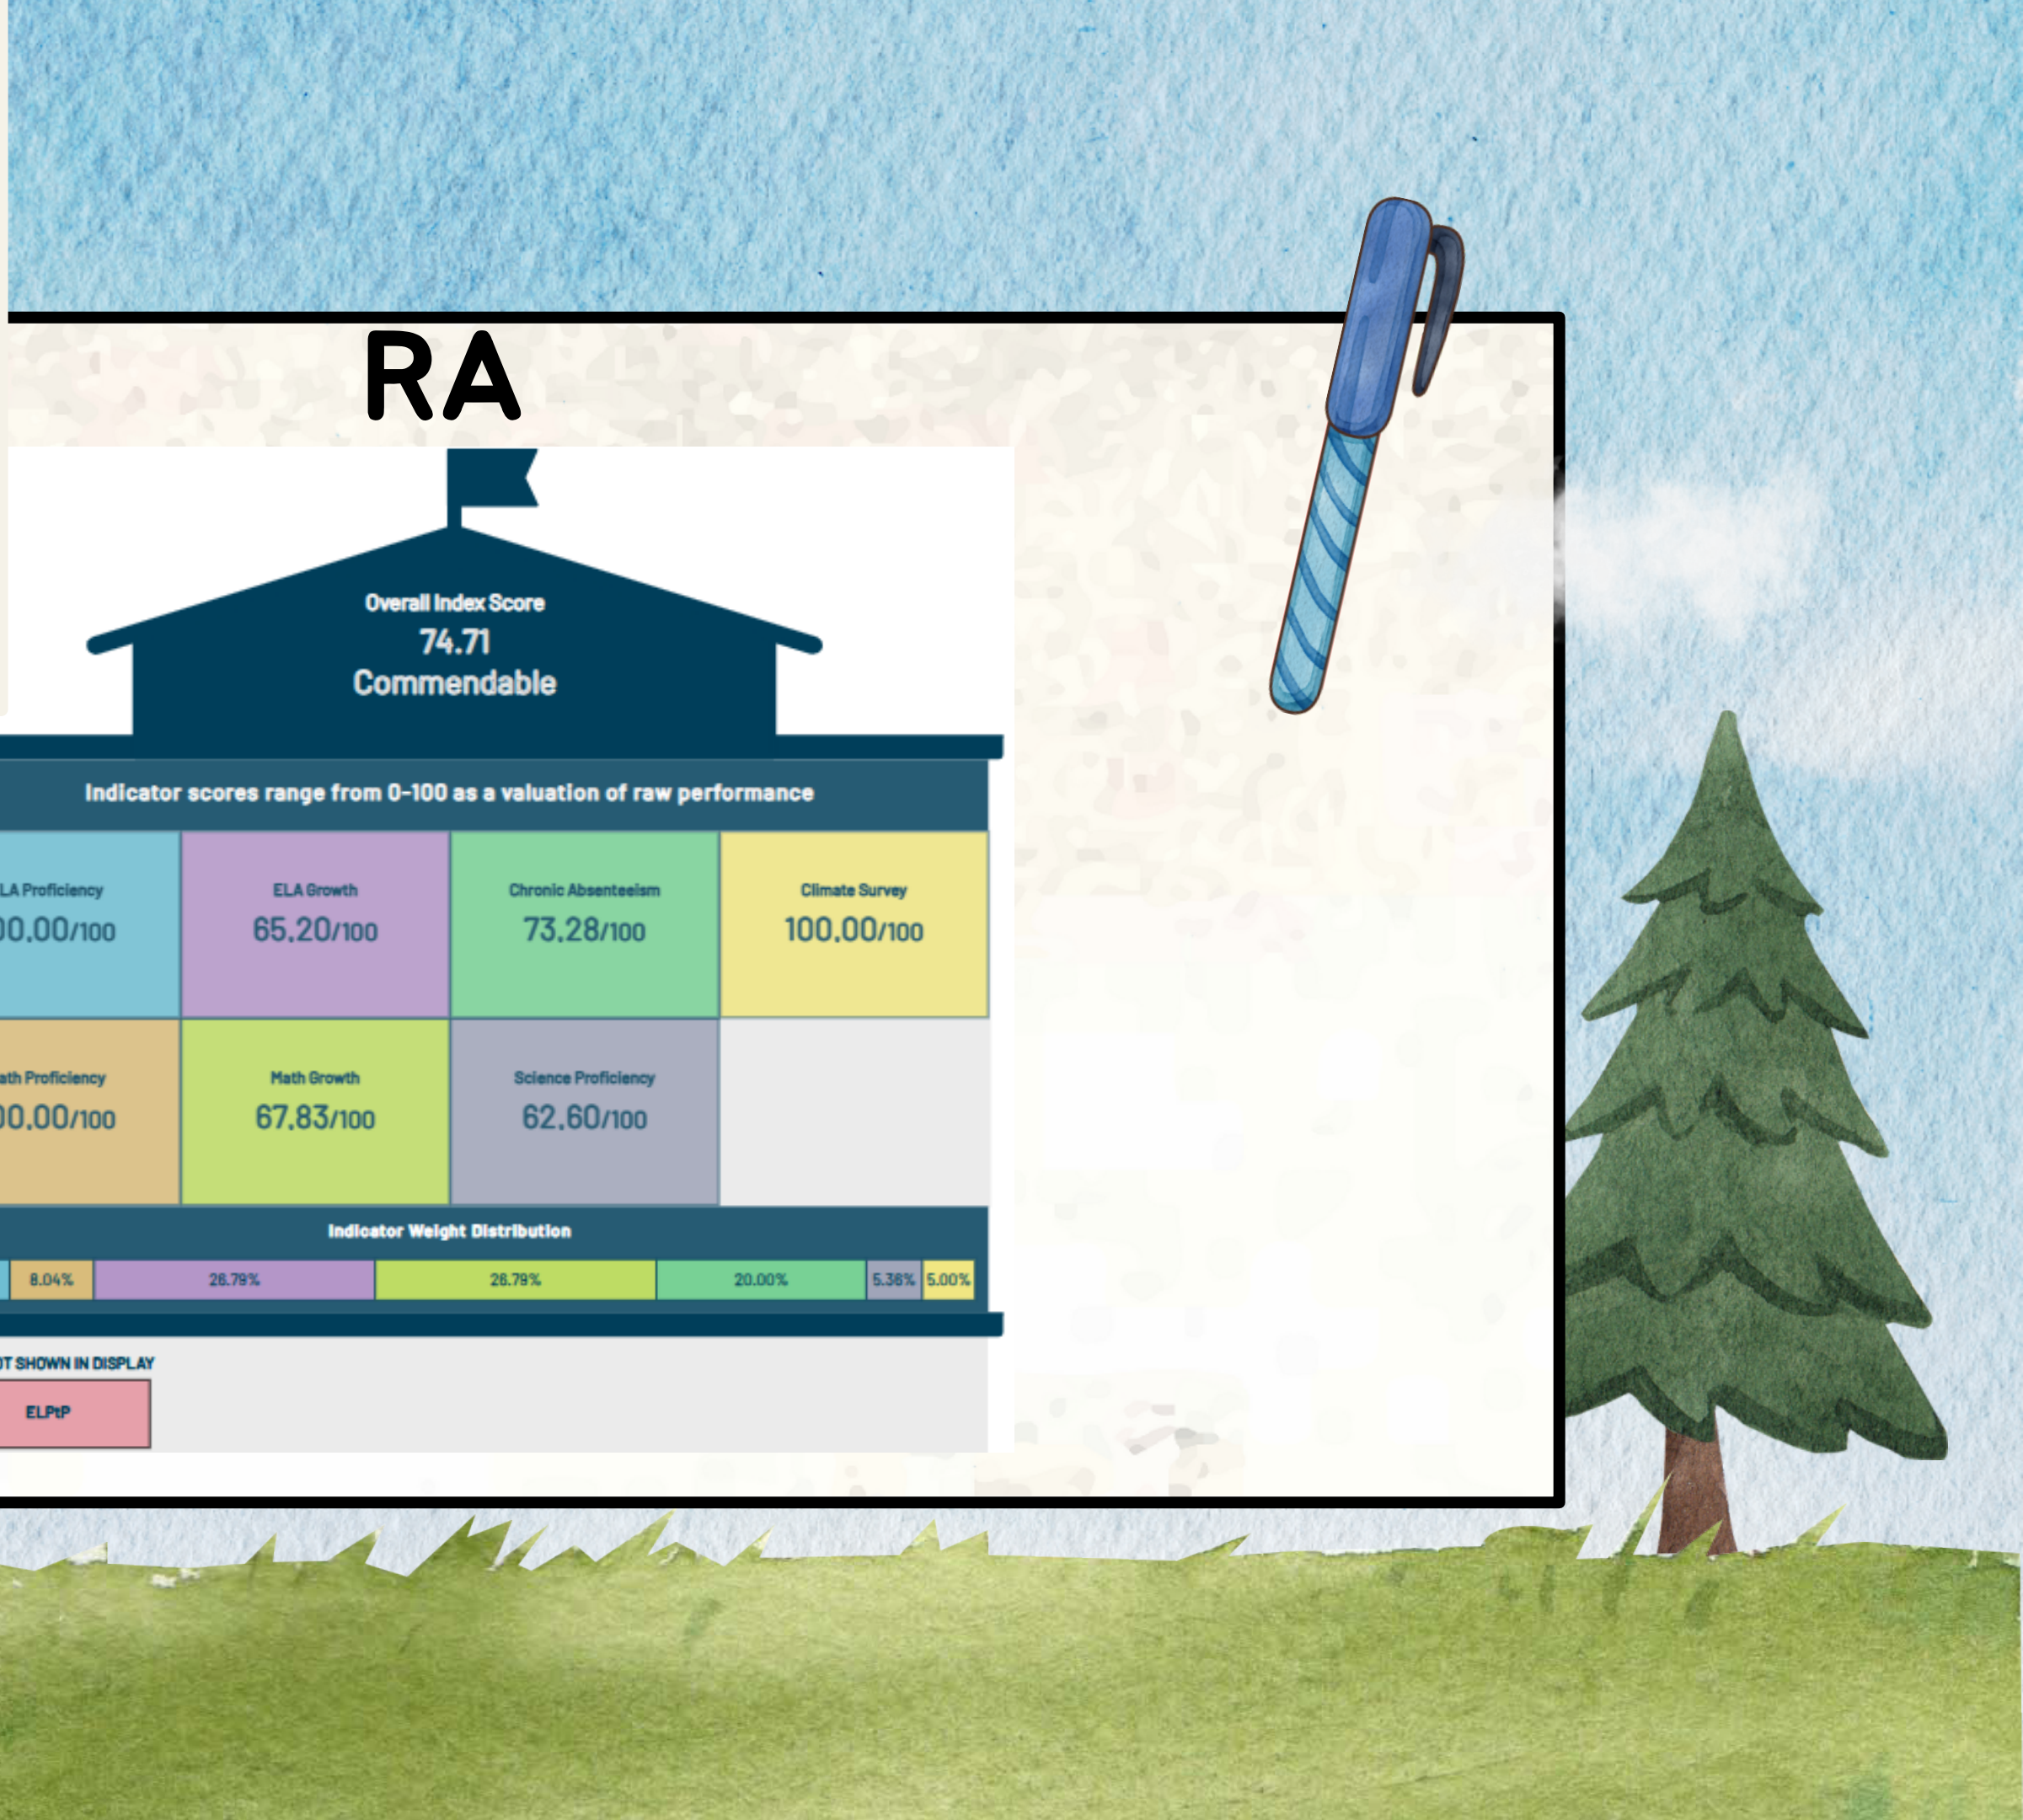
RA

Overall Index Score
74.71
Commendable

Indicator scores range from 0-100 as a valuation of raw performance

| LA Proficiency 00.00/100 | ELA Growth 65.20/100 | Chronic Absenteeism 73.28/100 | Climate Survey 100.00/100 |
|---|---|---|---|
| ath Proficiency 00.00/100 | Math Growth 67.83/100 | Science Proficiency 62.60/100 | |

Indicator Weight Distribution

8.04% 26.79% 26.79% 20.00% 5.36% 5.00%

T SHOWN IN DISPLAY

ELPtP